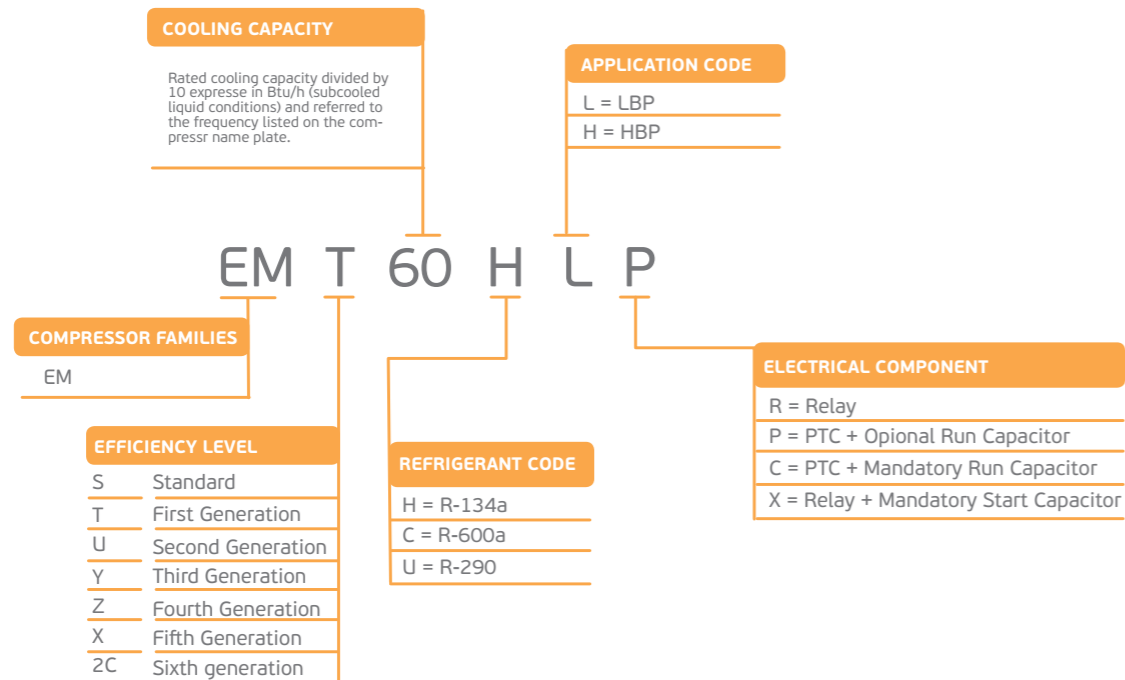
COOLING CAPACITY

Rated cooling capacity divided by 10 expresse in Btu/h (subcooled liquid conditions) and referred to the frequency listed on the compressr name plate.

APPLICATION CODE

L = LBP

H = HBP

EM T 60 H L P

COMPRESSOR FAMILIES

EM

ELECTRICAL COMPONENT

R = Relay

P = PTC + Opional Run Capacitor

C = PTC + Mandatory Run Capacitor

X = Relay + Mandatory Start Capacitor

EFFICIENCY LEVEL

| | |
|---|---|
| S | Standard |
| T | First Generation |
| U | Second Generation |
| Y | Third Generation |
| Z | Fourth Generation |
| X | Fifth Generation |
| 2C | Sixth generation |

REFRIGERANT CODE

H = R-134a

C = R-600a

U = R-290